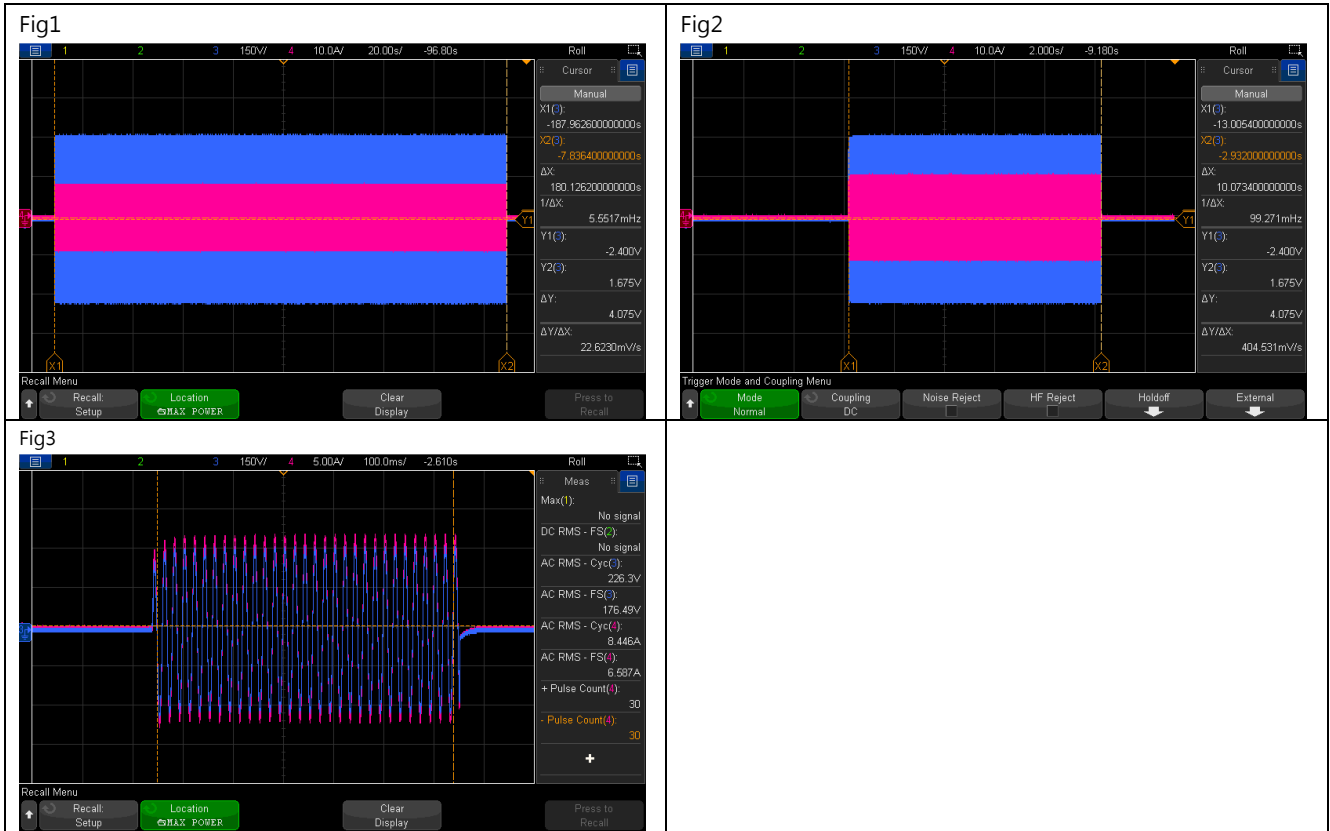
Fig1

1 2 3 150V/ 4 10.0A/ 20.00s/ -96.80s Roll

Cursor

Manual

X1(3):
-187.962600000000s

X2(3):
-7.836400000000s

ΔX:
180.126200000000s

1/ΔX:
5.5517mHz

Y1(3):
-2.400V

Y2(3):
1.675V

ΔY:
4.075V

ΔY/ΔX:
22.6230mV/s

Y1

X1 X2

Recall Menu

Recall: Setup

Location MAX POWER

Clear Display

Press to Recall

Fig2

1 2 3 150V/ 4 10.0A/ 2.000s/ -9.180s Roll

Cursor

Manual

X1(3):
-13.005400000000s

X2(3):
-2.932000000000s

ΔX:
10.073400000000s

1/ΔX:
99.271mHz

Y1(3):
-2.400V

Y2(3):
1.675V

ΔY:
4.075V

ΔY/ΔX:
404.531mV/s

Y1

X1 X2

Trigger Mode and Coupling Menu

Mode Normal

Coupling DC

Noise Reject

HF Reject

Holdoff

External

Fig3

1 2 3 150V/ 4 5.00A/ 100.0ms/ -2.610s Roll

Meas

Max(1):
No signal

DC RMS - FS(2):
No signal

AC RMS - Cyc(3):
226.3V

AC RMS - FS(3):
176.49V

AC RMS - Cyc(4):
8.446A

AC RMS - FS(4):
6.587A

+ Pulse Count(4):
30

- Pulse Count(4):
30

+

Recall Menu

Recall: Setup

Location MAX POWER

Clear Display

Press to Recall